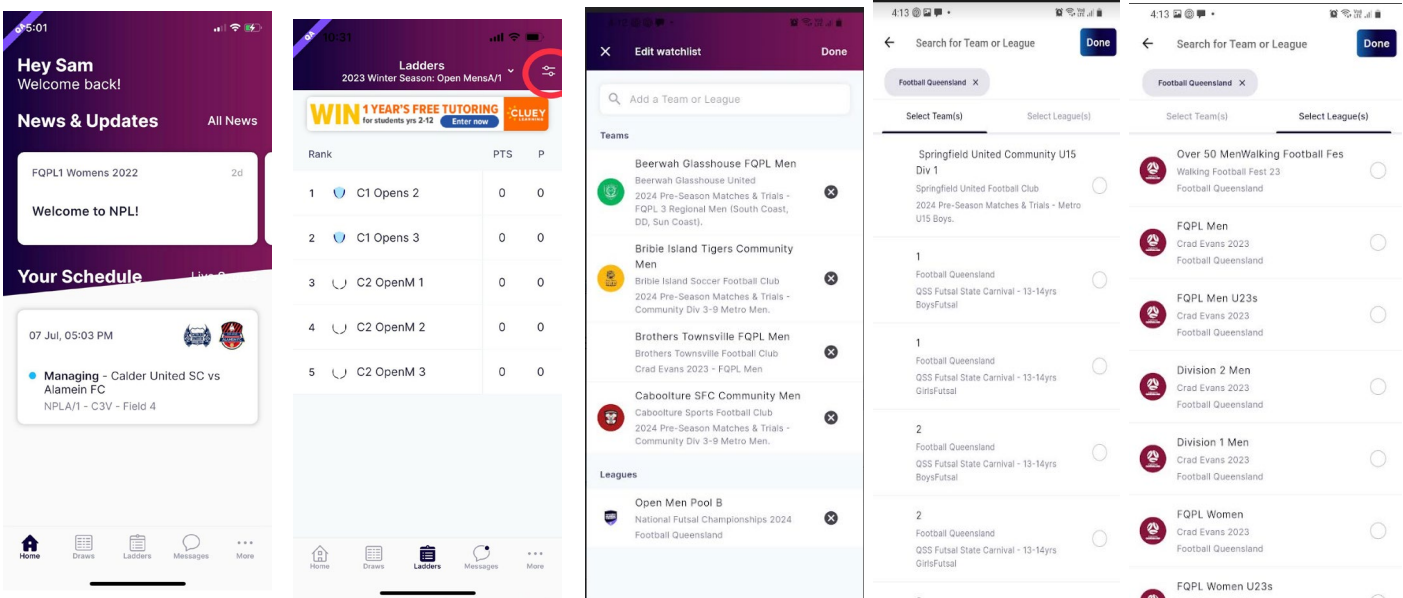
QA 5:01

Hey Sam
Welcome back!

News & Updates
All News

FQPL1 Womens 2022
2d
Welcome to NPL!

Your Schedule
Live S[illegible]

07 Jul, 05:03 PM
Managing - Calder United SC vs Alamein FC
NPLA/1 - C3V - Field 4

Home
Draws
Ladders
Messages
More

QA 10:31
Ladders
2023 Winter Season: Open MensA/1

WIN 1 YEAR'S FREE TUTORING for students yrs 2-12 Enter now CLUEY LEARNING

| Rank | | PTS | P |
|---|---|---|---|
| 1 | C1 Opens 2 | 0 | 0 |
| 2 | C1 Opens 3 | 0 | 0 |
| 3 | C2 OpenM 1 | 0 | 0 |
| 4 | C2 OpenM 2 | 0 | 0 |
| 5 | C2 OpenM 3 | 0 | 0 |

Home
Draws
Ladders
Messages
More

Edit watchlist
Done

Add a Team or League

Teams

Beerwah Glasshouse FQPL Men
Beerwah Glasshouse United
2024 Pre-Season Matches & Trials - FQPL 3 Regional Men (South Coast, DD, Sun Coast).

Bribie Island Tigers Community Men
Bribie Island Soccer Football Club
2024 Pre-Season Matches & Trials - Community Div 3-9 Metro Men.

Brothers Townsville FQPL Men
Brothers Townsville Football Club
Crad Evans 2023 - FQPL Men

Caboolture SFC Community Men
Caboolture Sports Football Club
2024 Pre-Season Matches & Trials - Community Div 3-9 Metro Men.

Leagues

Open Men Pool B
National Futsal Championships 2024
Football Queensland

4:13
Search for Team or League
Done
Football Queensland ×
Select Team(s)
Select League(s)

Springfield United Community U15 Div 1
Springfield United Football Club
2024 Pre-Season Matches & Trials - Metro U15 Boys.

1
Football Queensland
QSS Futsal State Carnival - 13-14yrs BoysFutsal

1
Football Queensland
QSS Futsal State Carnival - 13-14yrs GirlsFutsal

2
Football Queensland
QSS Futsal State Carnival - 13-14yrs BoysFutsal

2
Football Queensland
QSS Futsal State Carnival - 13-14yrs GirlsFutsal

4:13
Search for Team or League
Done
Football Queensland ×
Select Team(s)
Select League(s)

Over 50 MenWalking Football Fes
Walking Football Fest 23
Football Queensland

FQPL Men
Crad Evans 2023
Football Queensland

FQPL Men U23s
Crad Evans 2023
Football Queensland

Division 2 Men
Crad Evans 2023
Football Queensland

Division 1 Men
Crad Evans 2023
Football Queensland

FQPL Women
Crad Evans 2023
Football Queensland

FQPL Women U23s